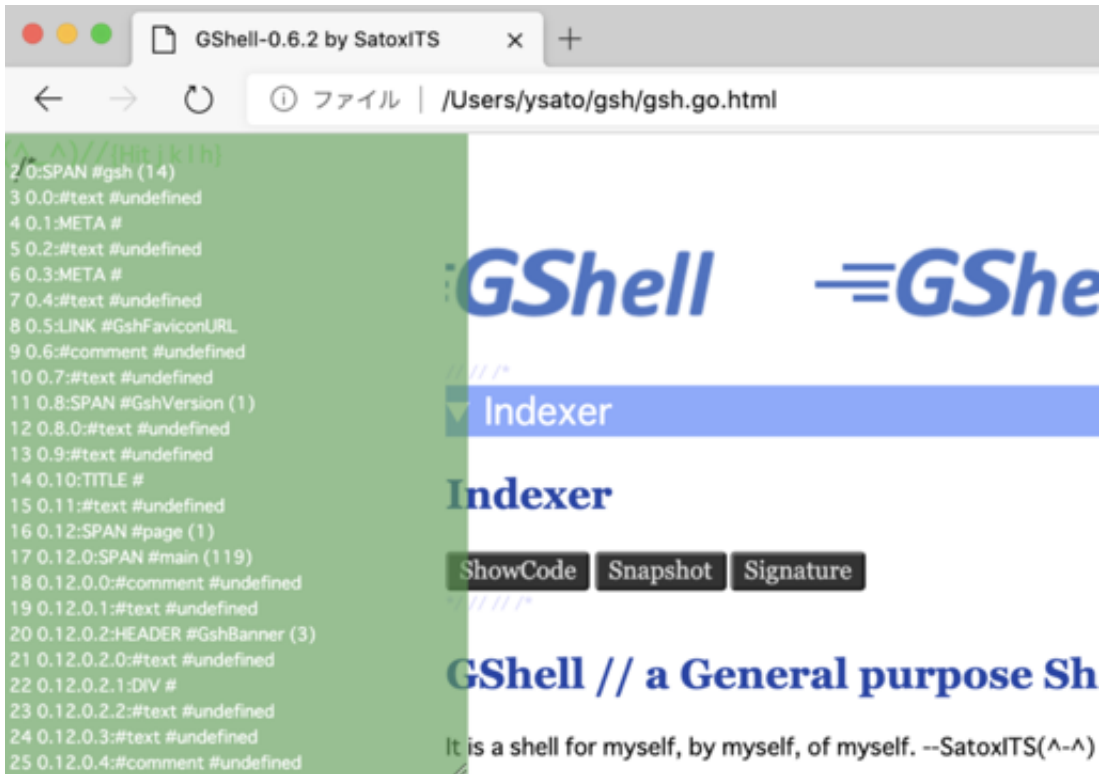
GShell-0.6.2 by SatoxITS ×

ファイル | /Users/ysato/gsh/gsh.go.html

(^-^)//[Hit j k l h]
/*
2 0:SPAN #gsh (14)
3 0.0:#text #undefined
4 0.1:META #
5 0.2:#text #undefined
6 0.3:META #
7 0.4:#text #undefined
8 0.5:LINK #GshFaviconURL
9 0.6:#comment #undefined
10 0.7:#text #undefined
11 0.8:SPAN #GshVersion (1)
12 0.8.0:#text #undefined
13 0.9:#text #undefined
14 0.10:TITLE #
15 0.11:#text #undefined
16 0.12:SPAN #page (1)
17 0.12.0:SPAN #main (119)
18 0.12.0.0:#comment #undefined
19 0.12.0.1:#text #undefined
20 0.12.0.2:HEADER #GshBanner (3)
21 0.12.0.2.0:#text #undefined
22 0.12.0.2.1:DIV #
23 0.12.0.2.2:#text #undefined
24 0.12.0.3:#text #undefined
25 0.12.0.4:#comment #undefined

GShell GShe

// /*

Indexer

Indexer

ShowCode Snapshot Signature

*/ // /*

GShell // a General purpose Sh

It is a shell for myself, by myself, of myself. --SatoxITS(^-^)